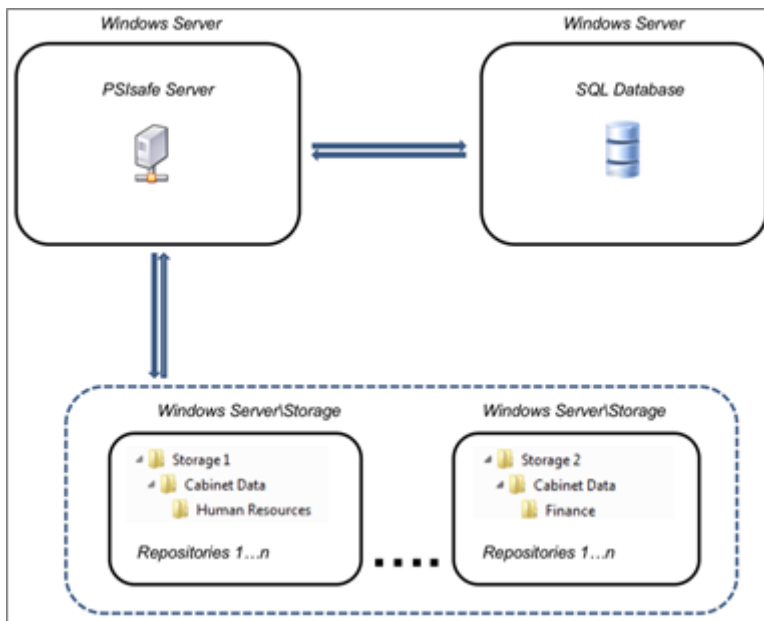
Windows Server

PSIsafe Server

Windows Server

SQL Database

Windows Server\Storage

Storage 1
Cabinet Data
Human Resources

Repositories 1…n

Windows Server\Storage

Storage 2
Cabinet Data
Finance

Repositories 1…n